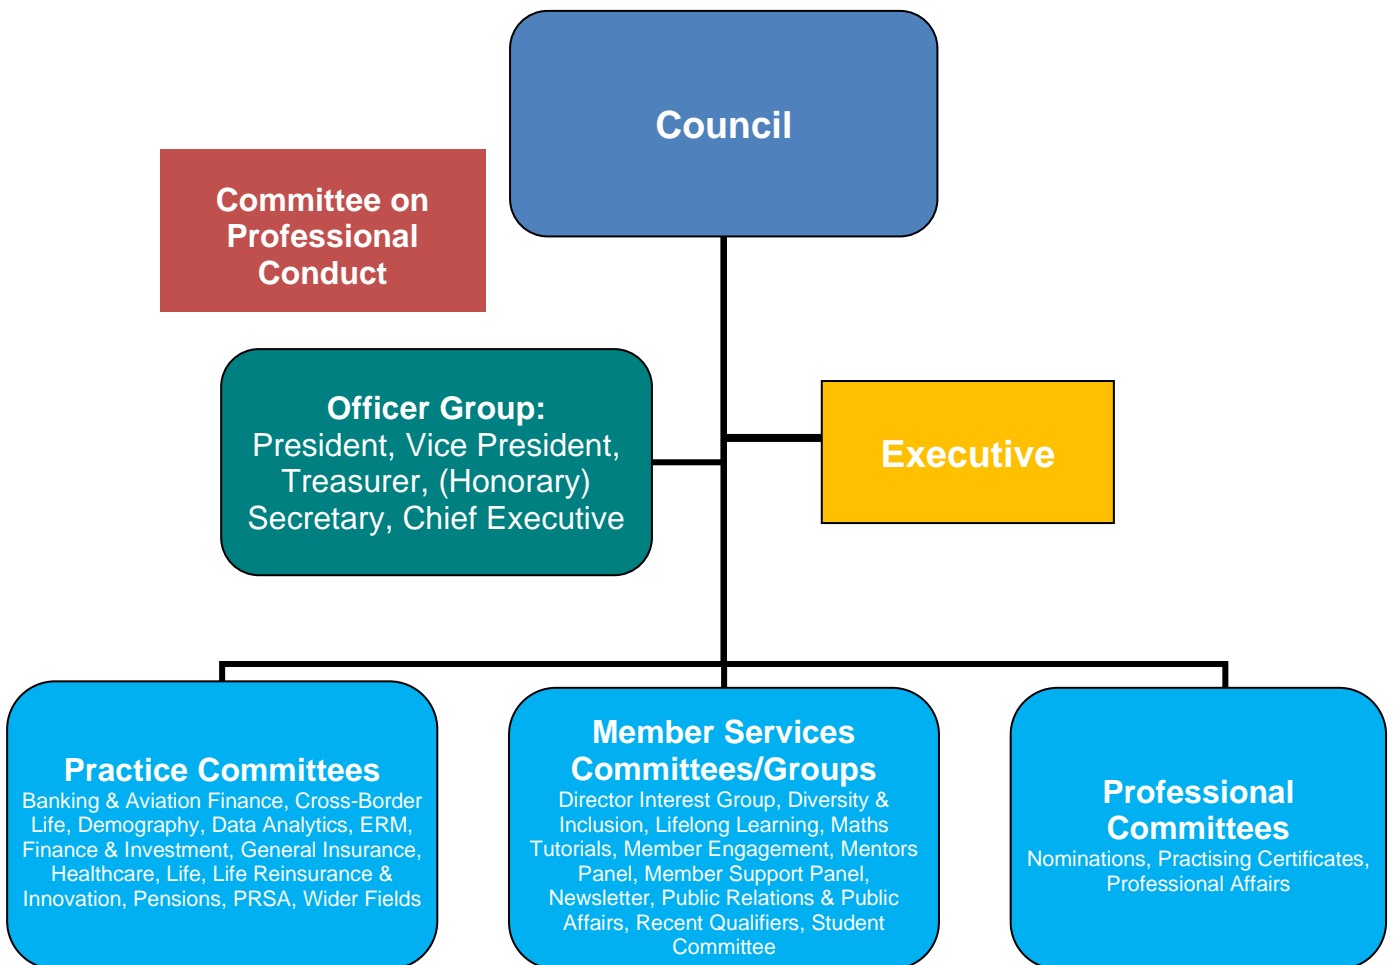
Council

Committee on Professional Conduct

Officer Group:
President, Vice President, Treasurer, (Honorary) Secretary, Chief Executive

Executive

Practice Committees
Banking & Aviation Finance, Cross-Border Life, Demography, Data Analytics, ERM, Finance & Investment, General Insurance, Healthcare, Life, Life Reinsurance & Innovation, Pensions, PRSA, Wider Fields

Member Services Committees/Groups
Director Interest Group, Diversity & Inclusion, Lifelong Learning, Maths Tutorials, Member Engagement, Mentors Panel, Member Support Panel, Newsletter, Public Relations & Public Affairs, Recent Qualifiers, Student Committee

Professional Committees
Nominations, Practising Certificates, Professional Affairs